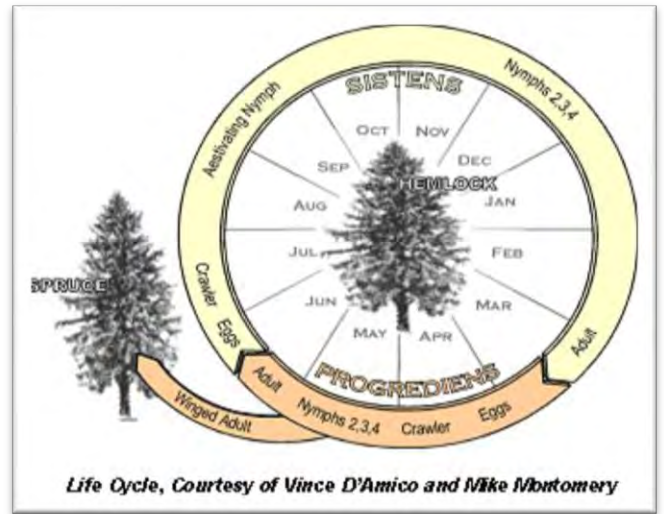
SISTENS

Nymphs 2,3,4

Aestivating Nymph

OCT NOV
SEP DEC
HEMLOCK
AUG JAN
JUL FEB
JUN MAR
MAY APR

SPRUCE

Crawler Eggs

Adult

PROGREDIENS

Winged Adult

Adult Nymphs 2,3,4 Crawler Eggs

Life Cycle, Courtesy of Vince D'Amico and Mike Montomery